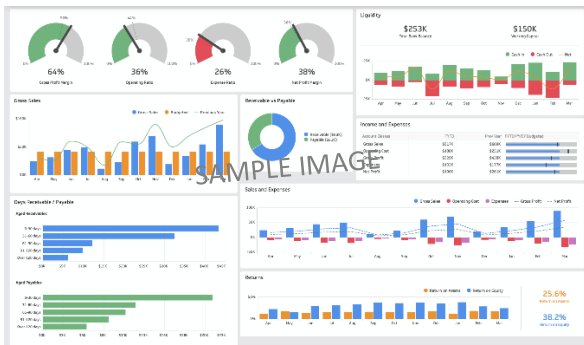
64%
Gross Profit Margin

36%
Operating Ratio

26%
Expense Ratio

38%
Net Profit Margin

Liquidity

$253K
Total Bank Balance

$150K
Working Capital

Cash In
Cash Out
Total

Apr
May
Jun
Jul
Aug
Sep
Oct
Nov
Dec
Jan
Feb
Mar

Gross Sales

Gross Sales
Budget
Previous Year

Receivable vs Payable

Receivable (Total)
Payable (Total)

Income and Expenses

Account
PYTD
PrevYear
PYTD/PYST Budget

Gross Sales
Operating Cost
Gross Profit
Expenses
Net Profit

SAMPLE IMAGE

Days Receivable / Payable

Aged Receivables

Aged Payables

Sales and Expenses

Gross Sales
Operating Cost
Expenses
Gross Profit
Net Profit

Returns

Return on Assets
Return on Equity

25.6%

38.2%